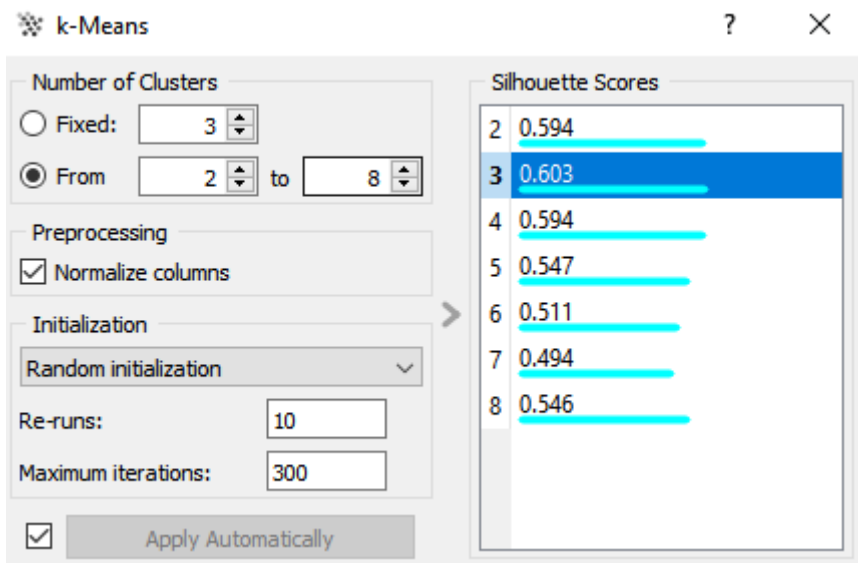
k-Means ? ×

Number of Clusters
Fixed: 3
From 2 to 8

Preprocessing
Normalize columns

Initialization
Random initialization
Re-runs: 10
Maximum iterations: 300

Apply Automatically

Silhouette Scores

| | |
|---|---|
| 2 | 0.594 |
| 3 | 0.603 |
| 4 | 0.594 |
| 5 | 0.547 |
| 6 | 0.511 |
| 7 | 0.494 |
| 8 | 0.546 |